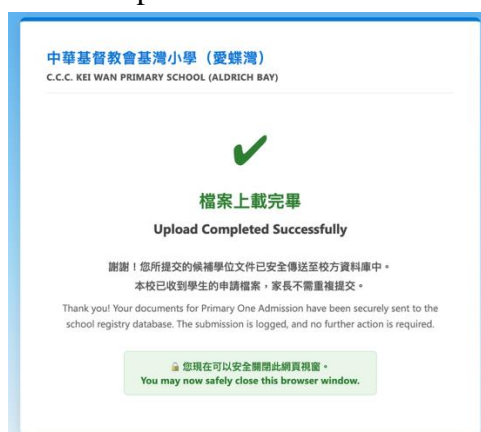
中華基督教會基灣小學（愛蝶灣）
C.C.C. KEI WAN PRIMARY SCHOOL (ALDRICH BAY)

檔案上載完畢
Upload Completed Successfully

謝謝！您所提交的候補學位文件已安全傳送至校方資料庫中。
本校已收到學生的申請檔案，家長不需重複提交。

Thank you! Your documents for Primary One Admission have been securely sent to the school registry database. The submission is logged, and no further action is required.

🔒 您現在可以安全關閉此網頁視窗。
You may now safely close this browser window.